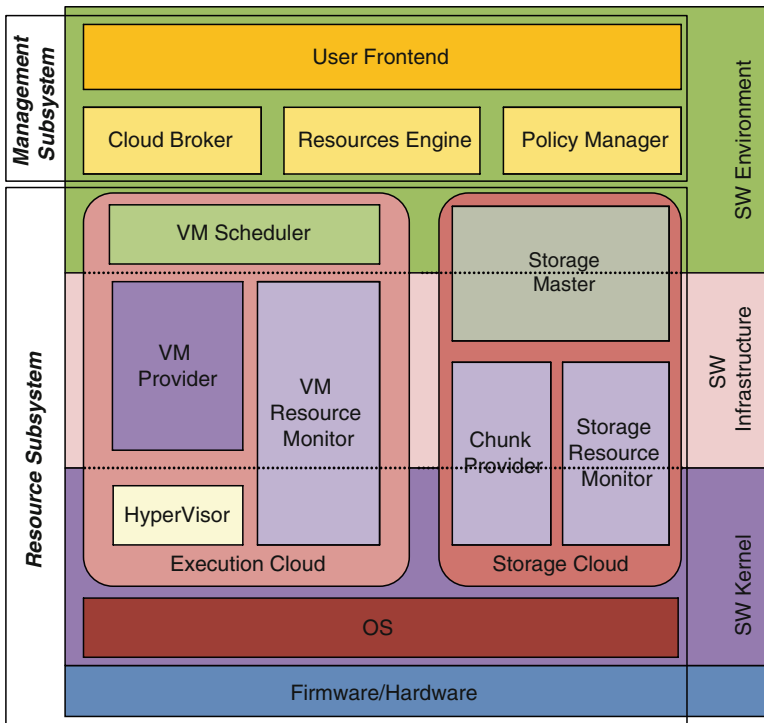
Management Subsystem

User Frontend

Cloud Broker

Resources Engine

Policy Manager

SW Environment

Resource Subsystem

VM Scheduler

Storage Master

VM Provider

VM Resource Monitor

Chunk Provider

Storage Resource Monitor

SW Infrastructure

HyperVisor

Execution Cloud

Storage Cloud

SW Kernel

OS

Firmware/Hardware